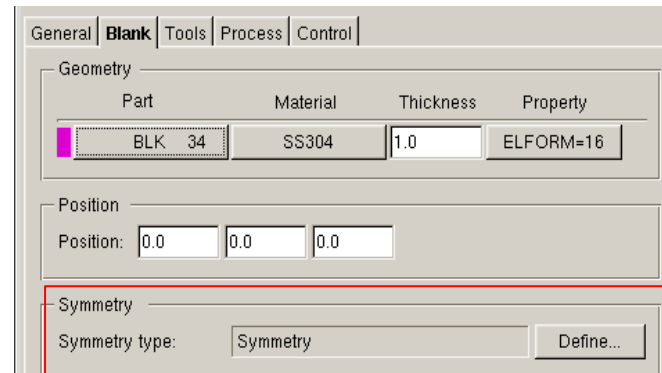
General Blank Tools Process Control

Geometry

| Part | Material | Thickness | Property |
|---|---|---|---|
| BLK 34 | SS304 | 1.0 | ELFORM=16 |

Position

Position: 0.0 0.0 0.0

Symmetry

Symmetry type: Symmetry Define...